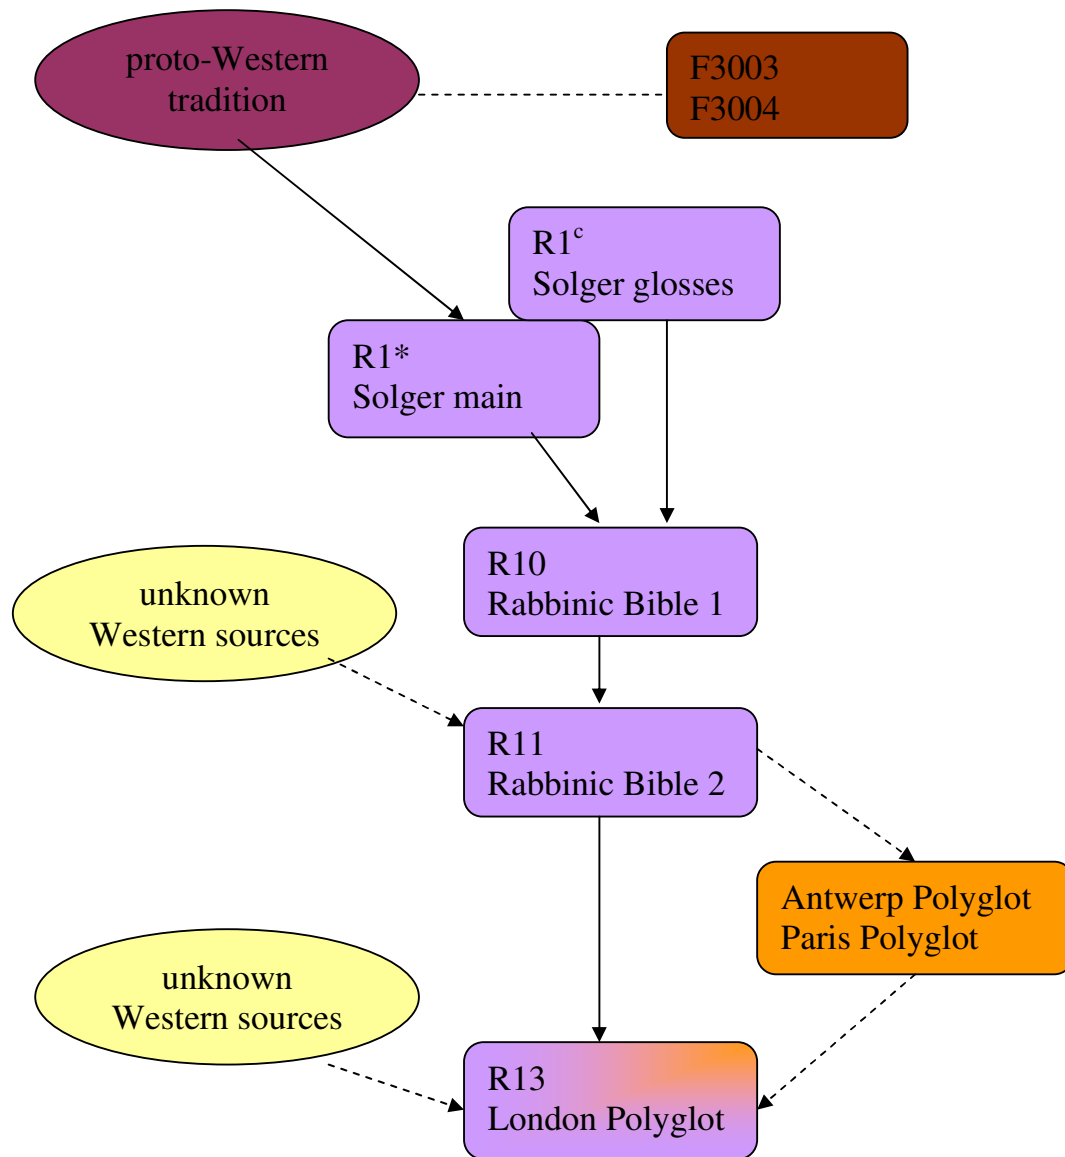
proto-Western tradition

F3003
F3004

R1$^{c}$
Solger glosses

R1*
Solger main

R10
Rabbinic Bible 1

unknown
Western sources

R11
Rabbinic Bible 2

Antwerp Polyglot
Paris Polyglot

unknown
Western sources

R13
London Polyglot